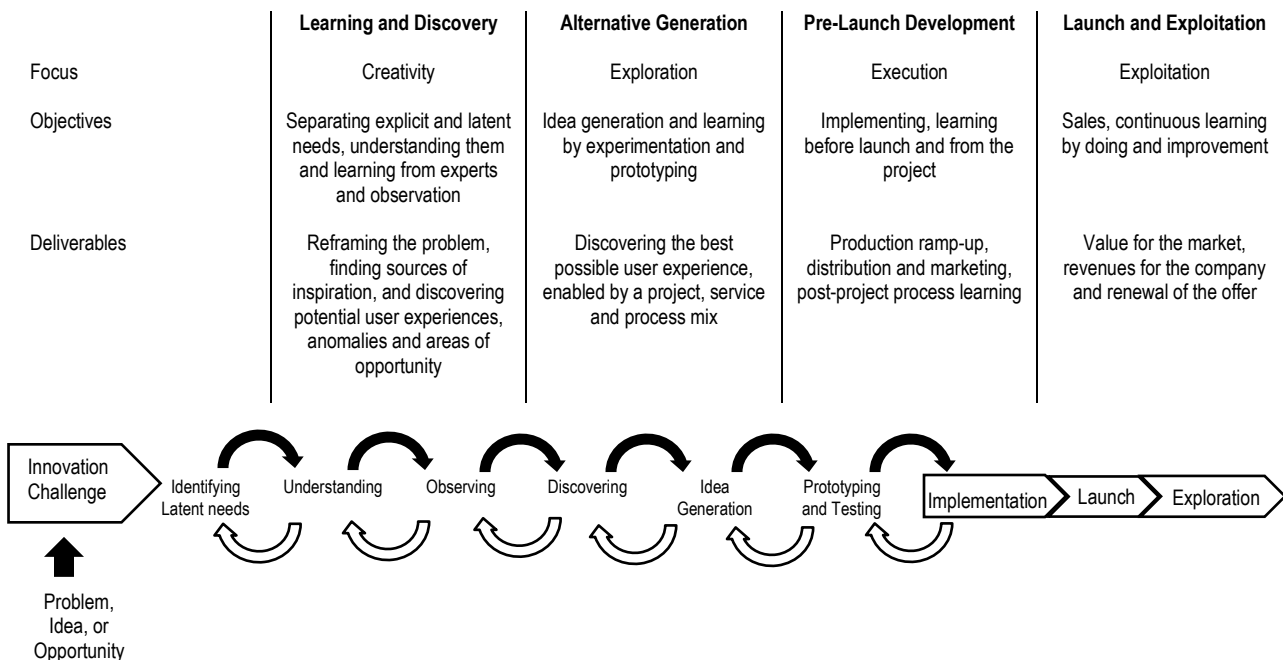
| | Learning and Discovery | Alternative Generation | Pre-Launch Development | Launch and Exploitation |
|---|---|---|---|---|
| Focus | Creativity | Exploration | Execution | Exploitation |
| Objectives | Separating explicit and latent needs, understanding them and learning from experts and observation | Idea generation and learning by experimentation and prototyping | Implementing, learning before launch and from the project | Sales, continuous learning by doing and improvement |
| Deliverables | Reframing the problem, finding sources of inspiration, and discovering potential user experiences, anomalies and areas of opportunity | Discovering the best possible user experience, enabled by a project, service and process mix | Production ramp-up, distribution and marketing, post-project process learning | Value for the market, revenues for the company and renewal of the offer |

Innovation Challenge

Identifying Latent needs

Understanding

Observing

Discovering

Idea Generation

Prototyping and Testing

Implementation

Launch

Exploration

Problem, Idea, or Opportunity